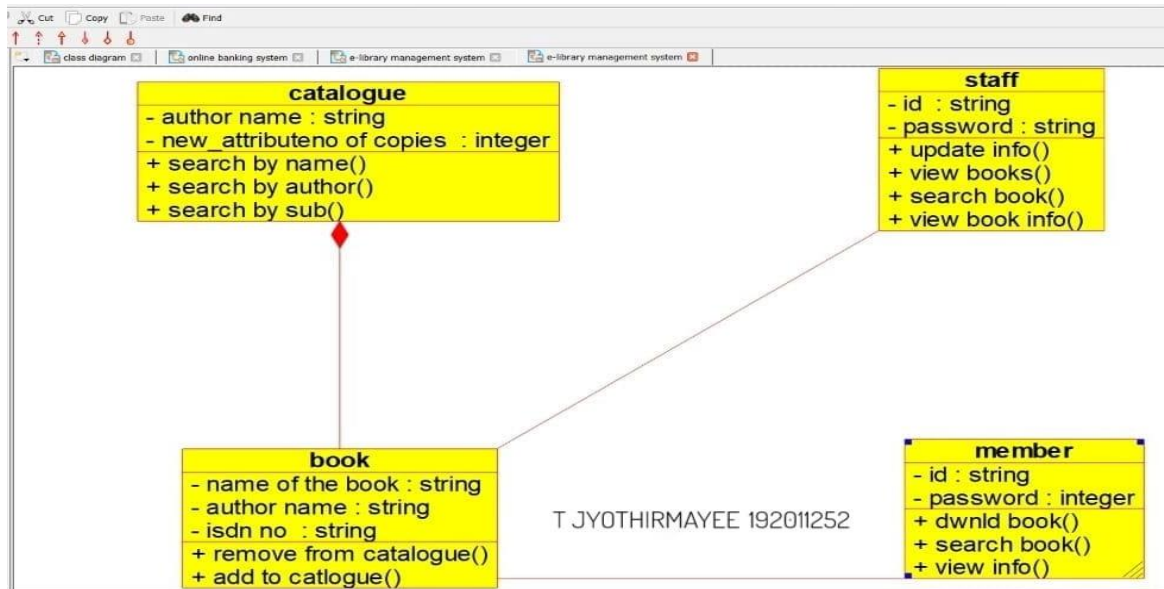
Cut Copy Paste Find

class diagram | online banking system | e-library management system | e-library management system

catalogue
- author name : string
- new_attributeno of copies : integer
+ search by name()
+ search by author()
+ search by sub()

staff
- id : string
- password : string
+ update info()
+ view books()
+ search book()
+ view book info()

book
- name of the book : string
- author name : string
- isdn no : string
+ remove from catalogue()
+ add to catlogue()

T JYOTHIRMAYEE 192011252

member
- id : string
- password : integer
+ dwnld book()
+ search book()
+ view info()